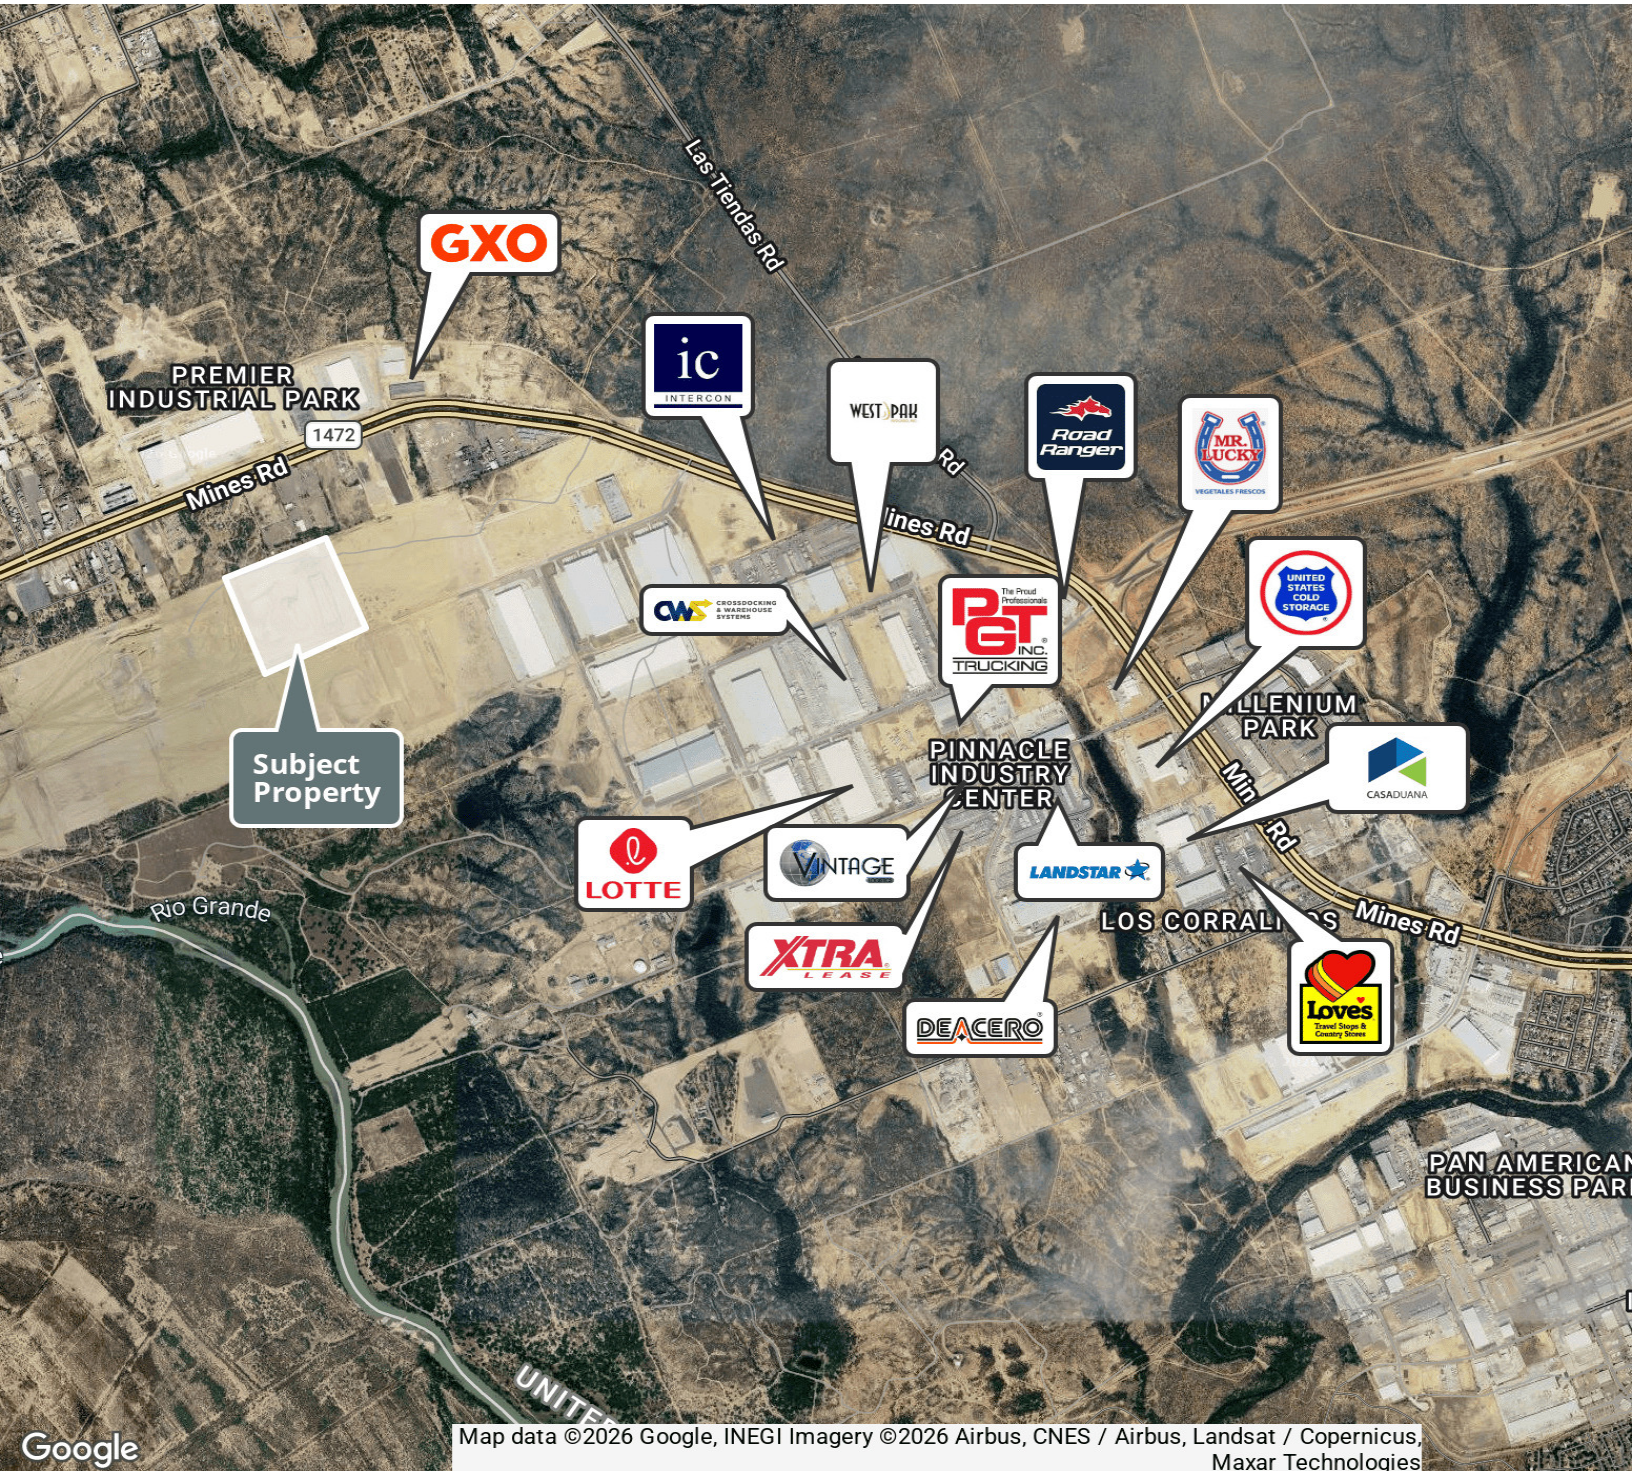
Las Tiendas Rd

GXO

PREMIER INDUSTRIAL PARK

1472

Mines Rd

ic
INTERCON

WEST PAK

Rd

Mines Rd

Road Ranger

MR. LUCKY
VEGETALES FRESCOS

UNITED STATES COLD STORAGE

CWS CROSSDOCKING & WAREHOUSE SYSTEMS

The Proud Professionals
PGT INC.
TRUCKING

MILLENIUM PARK

Subject Property

PINNACLE INDUSTRY CENTER

Min Rd

CASADUANA

LOTTE

VINTAGE

LANDSTAR

Rio Grande

LOS CORRALITOS

Mines Rd

XTRA LEASE

DEACERO

Love's
Travel Stops & Country Stores

PAN AMERICAN BUSINESS PARK

UNITE

Google

Map data ©2026 Google, INEGI Imagery ©2026 Airbus, CNES / Airbus, Landsat / Copernicus, Maxar Technologies